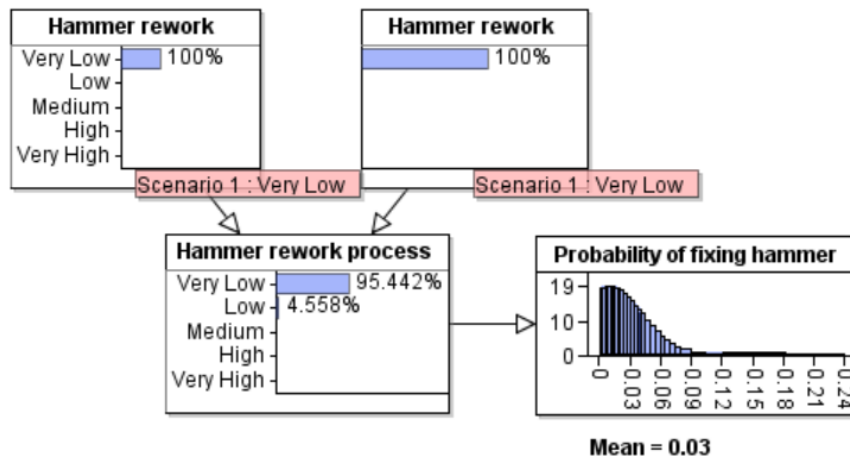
Hammer rework

Very Low 100%
Low
Medium
High
Very High

Scenario 1 : Very Low

Hammer rework

100%

Scenario 1 : Very Low

Hammer rework process

Very Low 95.442%
Low 4.558%
Medium
High
Very High

Probability of fixing hammer

19
10
0

0
0.03
0.06
0.09
0.12
0.15
0.18
0.21
0.24

Mean = 0.03